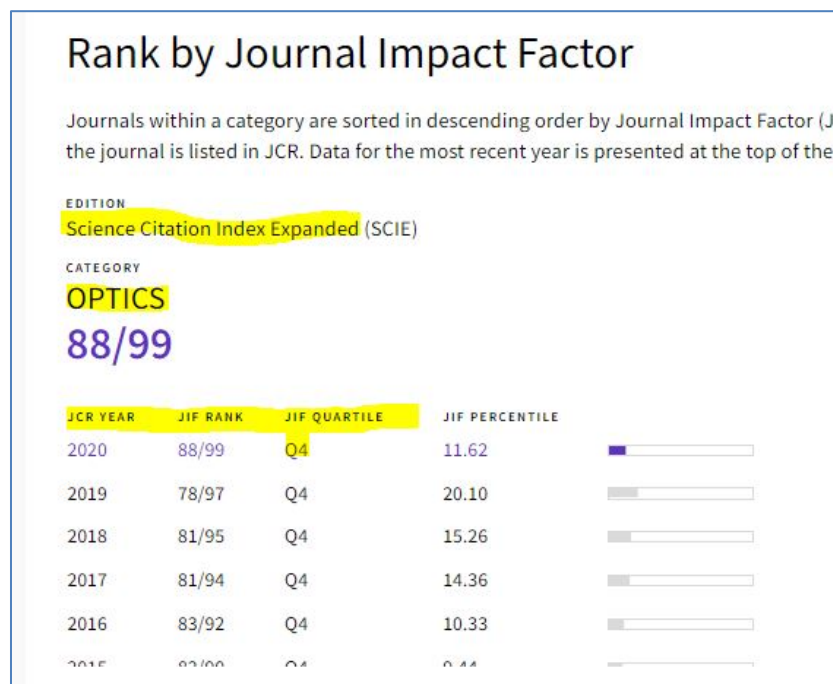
Rank by Journal Impact Factor

Journals within a category are sorted in descending order by Journal Impact Factor (J the journal is listed in JCR. Data for the most recent year is presented at the top of the

EDITION
Science Citation Index Expanded (SCIE)

CATEGORY
OPTICS
88/99

| JCR YEAR | JIF RANK | JIF QUARTILE | JIF PERCENTILE |
|---|---|---|---|
| 2020 | 88/99 | Q4 | 11.62 |
| 2019 | 78/97 | Q4 | 20.10 |
| 2018 | 81/95 | Q4 | 15.26 |
| 2017 | 81/94 | Q4 | 14.36 |
| 2016 | 83/92 | Q4 | 10.33 |
| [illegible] | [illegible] | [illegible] | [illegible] |